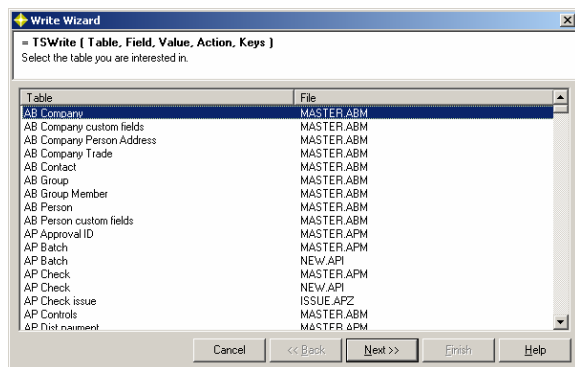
Write Wizard

= TSWrite ( Table, Field, Value, Action, Keys )
Select the table you are interested in.

| Table | File |
|---|---|
| AB Company | MASTER.ABM |
| AB Company custom fields | MASTER.ABM |
| AB Company Person Address | MASTER.ABM |
| AB Company Trade | MASTER.ABM |
| AB Contact | MASTER.ABM |
| AB Group | MASTER.ABM |
| AB Group Member | MASTER.ABM |
| AB Person | MASTER.ABM |
| AB Person custom fields | MASTER.ABM |
| AP Approval ID | MASTER.APM |
| AP Batch | MASTER.APM |
| AP Batch | NEW.API |
| AP Check | MASTER.APM |
| AP Check | NEW.API |
| AP Check issue | ISSUE.APZ |
| AP Controls | MASTER.ABM |
| AP Dist payment | MASTER.APM |

Cancel | << Back | Next >> | Finish | Help